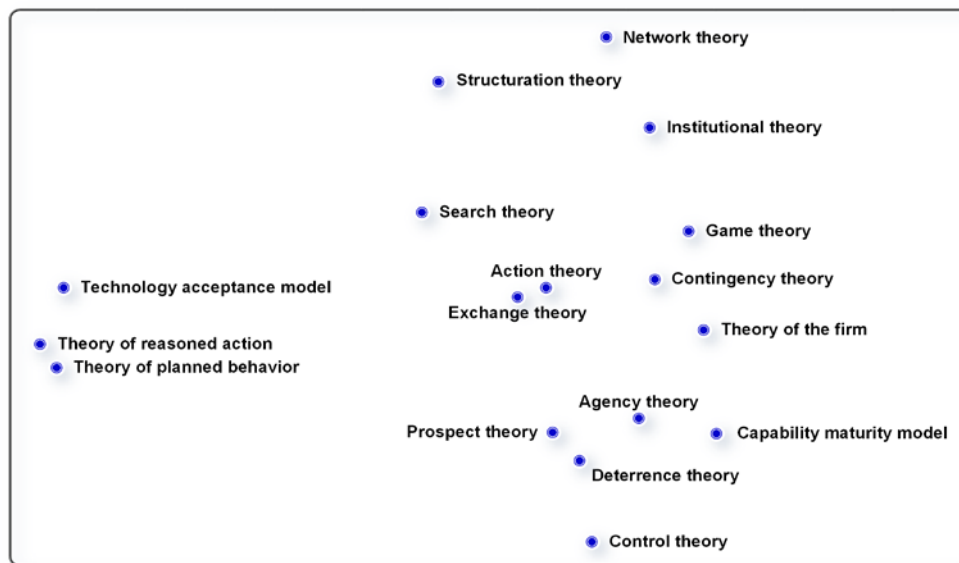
Network theory
Structuration theory
Institutional theory
Search theory
Game theory
Action theory
Technology acceptance model
Contingency theory
Exchange theory
Theory of the firm
Theory of reasoned action
Theory of planned behavior
Agency theory
Prospect theory
Capability maturity model
Deterrence theory
Control theory